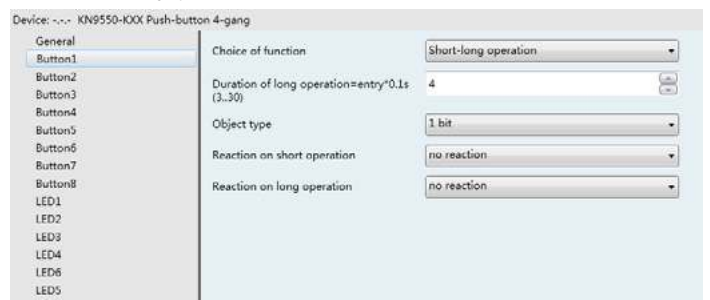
Device: -.-.- KN9550-KXX Push-button 4-gang

General
Button1
Button2
Button3
Button4
Button5
Button6
Button7
Button8
LED1
LED2
LED3
LED4
LED6
LED5

Choice of function
Short-long operation

Duration of long operation=entry*0.1s (3..30)
4

Object type
1 bit

Reaction on short operation
no reaction

Reaction on long operation
no reaction